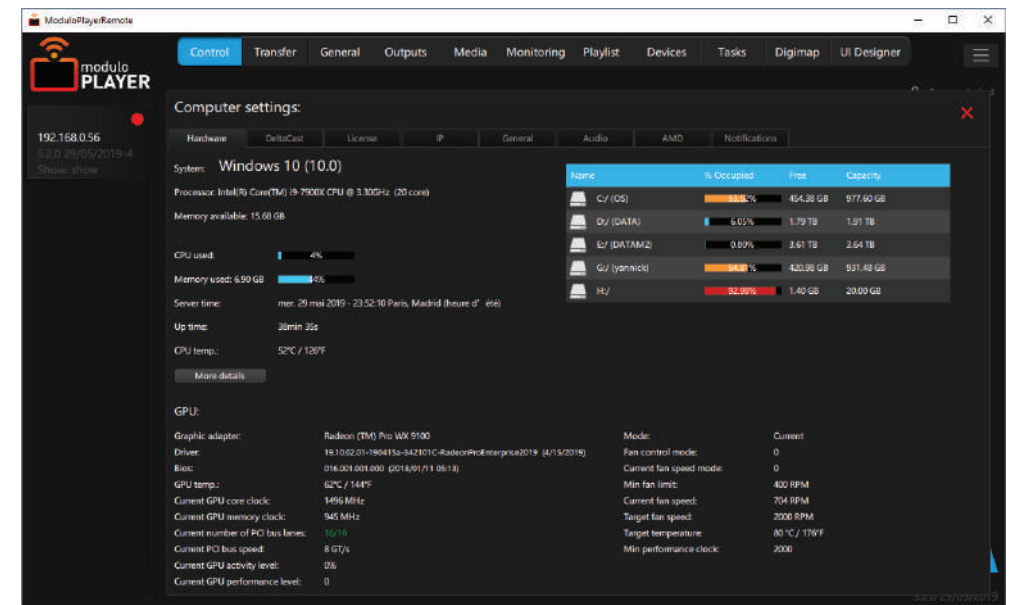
ModuloPlayerRemote

modulo PLAYER

Control Transfer General Outputs Media Monitoring Playlist Devices Tasks Digimap UI Designer

192.168.0.56
3.2.0 29/05/2019-4
Show show

Computer settings:

Hardware DeltaCast License IP General Audio AMD Notifications

System: Windows 10 (10.0)

Processor: Intel(R) Core(TM) i9-7900X CPU @ 3.30GHz (20 core)

Memory available: 15.68 GB

CPU used: 4%

Memory used: 6.90 GB 44%

Server time: mer. 29 mai 2019 - 23:52:10 Paris, Madrid (heure d' été)

Up time: 38min 35s

CPU temp.: 52°C / 126°F

More details

| Name | % Occupied | Free | Capacity |
|---|---|---|---|
| C:/ (OS) | 53.52% | 454.38 GB | 977.60 GB |
| D:/ (DATA) | 6.05% | 1.79 TB | 1.91 TB |
| E:/ (DATAM2) | 0.80% | 3.61 TB | 3.64 TB |
| G:/ (yannick) | 54.87% | 420.98 GB | 931.48 GB |
| H:/ | 92.98% | 1.40 GB | 20.00 GB |

GPU:

Graphic adapter: Radeon (TM) Pro WX 9100
Driver: 19.10.02.01-190415a-342101C-RadeonProEnterprise2019 (4/15/2019)
Bios: 016.001.001.000 (2018/01/11 05:13)
GPU temp.: 62°C / 144°F
Current GPU core clock: 1496 MHz
Current GPU memory clock: 945 MHz
Current number of PCI bus lanes: 16/16
Current PCI bus speed: 8 GT/s
Current GPU activity level: 0%
Current GPU performance level: 0

Mode: Current
Fan control mode: 0
Current fan speed mode: 0
Min fan limit: 400 RPM
Current fan speed: 704 RPM
Target fan speed: 2000 RPM
Target temperature: 80 °C / 176°F
Min performance clock: 2000

3.2.0 29/05/2019